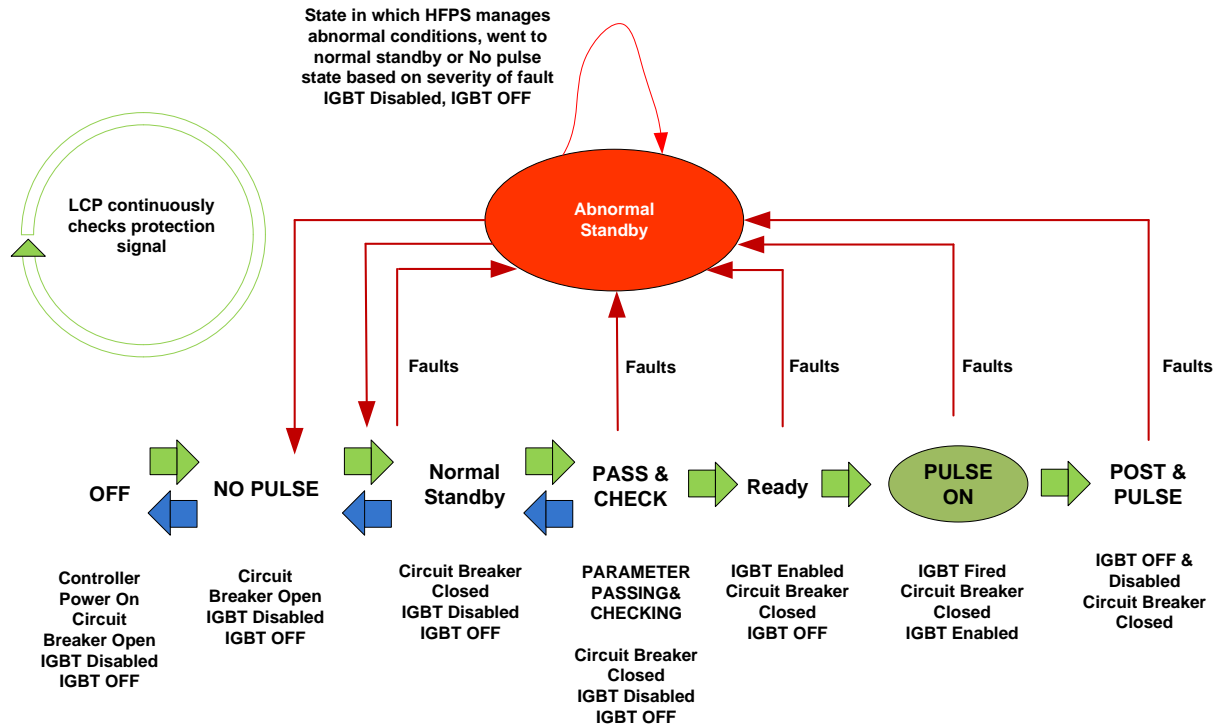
State in which HFPS manages abnormal conditions, went to normal standby or No pulse state based on severity of fault IGBT Disabled, IGBT OFF

LCP continuously checks protection signal

Abnormal Standby

Faults

Faults

Faults

Faults

Faults

OFF

NO PULSE

Normal Standby

PASS & CHECK

Ready

PULSE ON

POST & PULSE

Controller Power On Circuit Breaker Open IGBT Disabled IGBT OFF

Circuit Breaker Open IGBT Disabled IGBT OFF

Circuit Breaker Closed IGBT Disabled IGBT OFF

PARAMETER PASSING& CHECKING

Circuit Breaker Closed IGBT Disabled IGBT OFF

IGBT Enabled Circuit Breaker Closed IGBT OFF

IGBT Fired Circuit Breaker Closed IGBT Enabled

IGBT OFF & Disabled Circuit Breaker Closed